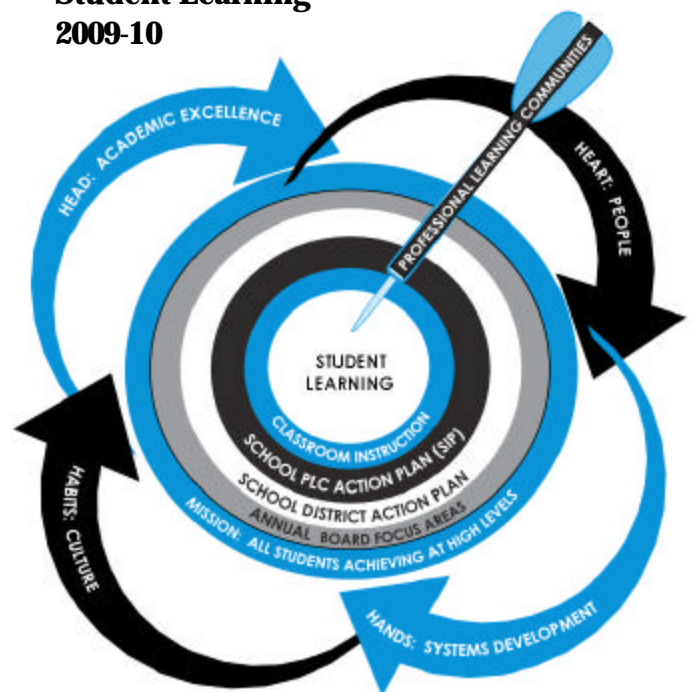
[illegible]
2009-10

HEAD: ACADEMIC EXCELLENCE

PROFESSIONAL LEARNING COMMUNITIES

HEART: PEOPLE

STUDENT LEARNING

CLASSROOM INSTRUCTION

SCHOOL PLC ACTION PLAN (SIP)

SCHOOL DISTRICT ACTION PLAN

ANNUAL BOARD FOCUS AREAS

MISSION: ALL STUDENTS ACHIEVING AT HIGH LEVELS

HABITS: CULTURE

HANDS: SYSTEMS DEVELOPMENT